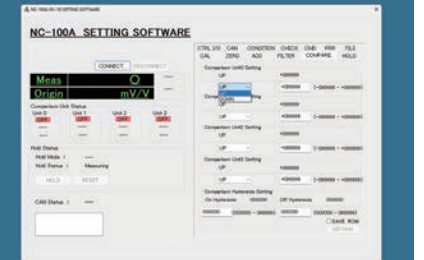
NC-100A SETTING SOFTWARE

CONNECT DISCONNECT

Meas
O
Origin
mV/V

Comparison Unit Status
Unit 0
OFF
Unit 1
OFF
Unit 2
OFF
Unit 3
OFF

Hold Status
Hold Mode : ---
Hold Status : Measuring
HOLD RESET

CAN Status : ---

CTRL I/O CAN CONDITION CHECK CMD RAW FILE
CAL ZERO ADD FILTER COMPARE HOLD

Comparison Unit0 Setting
UP
+000000
UP
DOWN
+000000 [-000000 ~ +000000]
+000000 [-000000 ~ +000000]
Comparison Unit2 Setting
UP
+000000
+000000 [-000000 ~ +000000]
Comparison Unit3 Setting
UP
+000000
+000000 [-000000 ~ +000000]
Comparison Hysteresis Setting
On Hysteresis 000000 Off Hysteresis 000000
000000 [000000 ~ 999999] 000000 [000000 ~ 999999]
SAVE ROM
SETTING